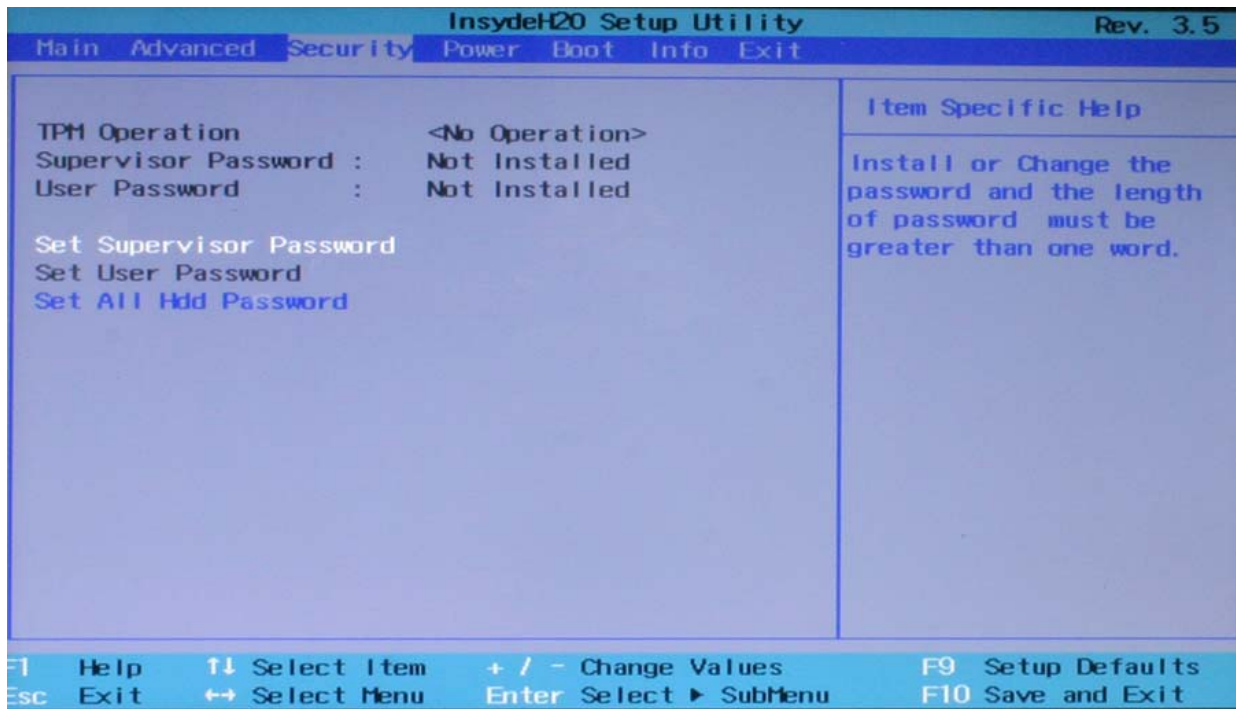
InsydeH2O Setup Utility Rev. 3.5

Main Advanced Security Power Boot Info Exit

TPM Operation <No Operation>
Supervisor Password : Not Installed
User Password : Not Installed

Set Supervisor Password
Set User Password
Set All Hdd Password

Item Specific Help

Install or Change the password and the length of password must be greater than one word.

F1 Help ↑↓ Select Item + / – Change Values F9 Setup Defaults
Esc Exit ↔ Select Menu Enter Select ▶ SubMenu F10 Save and Exit